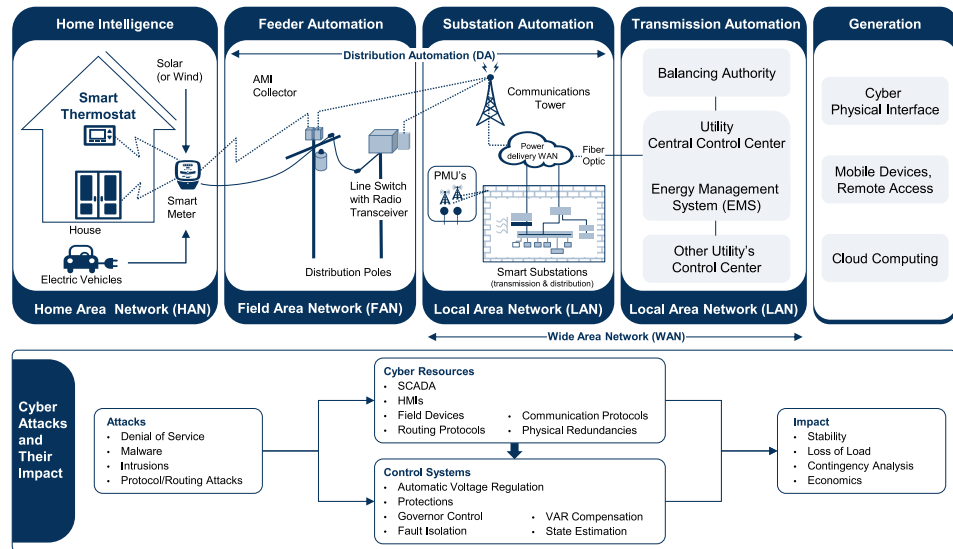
Home Intelligence

Solar (or Wind)

Smart Thermostat

Smart Meter

House

Electric Vehicles

Home Area Network (HAN)

Feeder Automation

Distribution Automation (DA)

AMI Collector

Line Switch with Radio Transceiver

Distribution Poles

Field Area Network (FAN)

Substation Automation

Communications Tower

Power delivery WAN

Fiber Optic

PMU's

Smart Substations (transmission & distribution)

Local Area Network (LAN)

Transmission Automation

Balancing Authority

Utility Central Control Center

Energy Management System (EMS)

Other Utility's Control Center

Local Area Network (LAN)

Generation

Cyber Physical Interface

Mobile Devices, Remote Access

Cloud Computing

Wide Area Network (WAN)

Cyber Attacks and Their Impact

Attacks
• Denial of Service
• Malware
• Intrusions
• Protocol/Routing Attacks

Cyber Resources
• SCADA
• HMIs
• Field Devices
• Routing Protocols
• Communication Protocols
• Physical Redundancies

Control Systems
• Automatic Voltage Regulation
• Protections
• Governor Control
• Fault Isolation
• VAR Compensation
• State Estimation

Impact
• Stability
• Loss of Load
• Contingency Analysis
• Economics